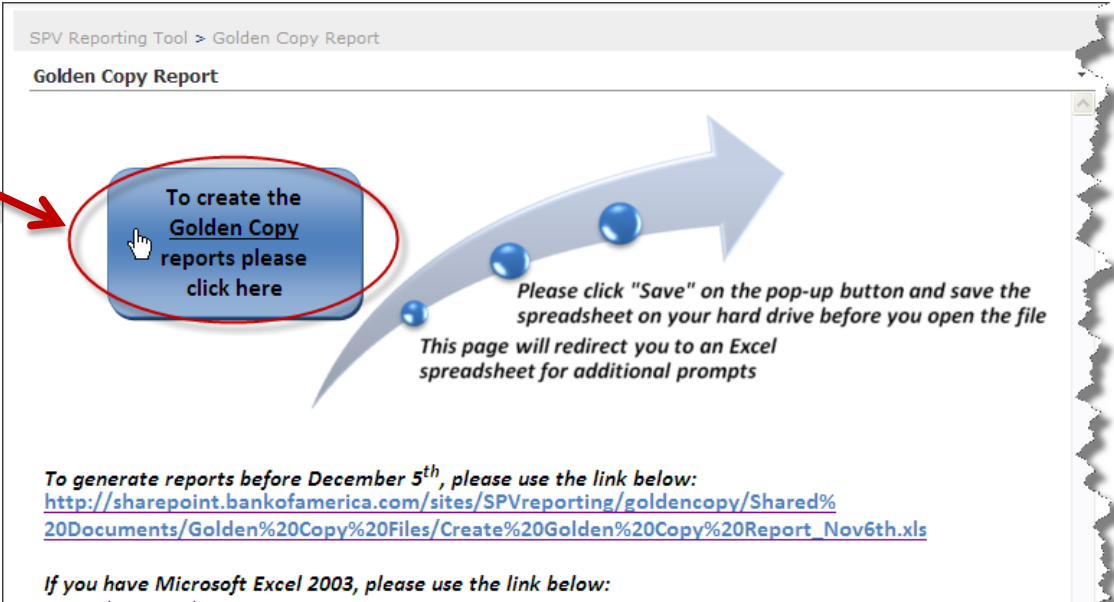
SPV Reporting Tool > Golden Copy Report

Golden Copy Report

To create the Golden Copy reports please click here

Please click "Save" on the pop-up button and save the spreadsheet on your hard drive before you open the file

This page will redirect you to an Excel spreadsheet for additional prompts

To generate reports before December 5$^{th}$, please use the link below:
http://sharepoint.bankofamerica.com/sites/SPVreporting/goldencopy/Shared%20Documents/Golden%20Copy%20Files/Create%20Golden%20Copy%20Report_Nov6th.xls

If you have Microsoft Excel 2003, please use the link below: